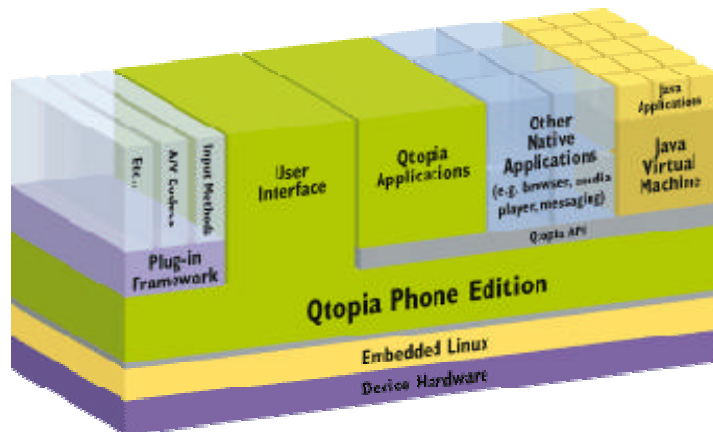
Etc.

A/V Codecs

Input Methods

Plug-in Framework

User Interface

Qtopia Applications

Other Native Applications (e.g. browser, media player, messaging)

Qtopia API

Java Applications

Java Virtual Machine

Qtopia Phone Edition

Embedded Linux

Device Hardware